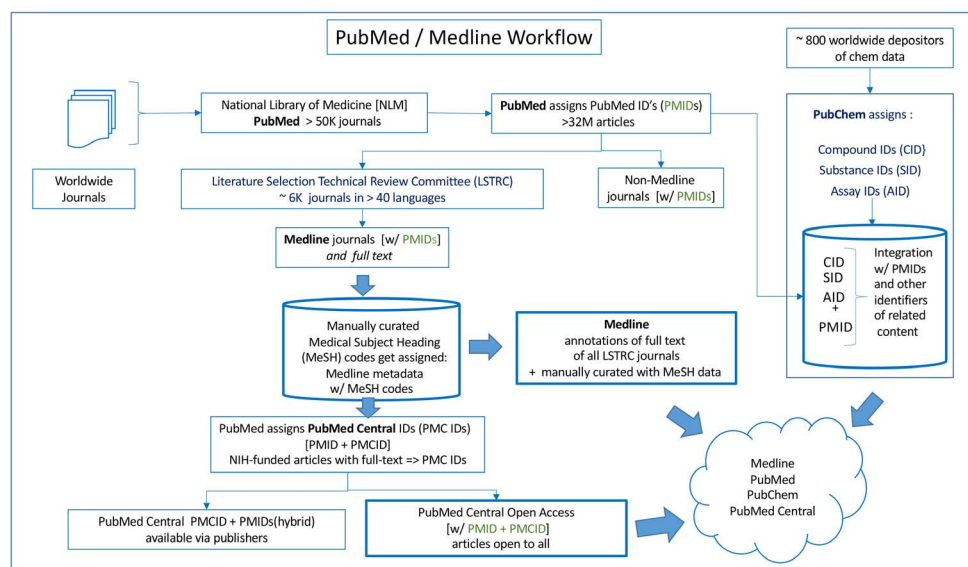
PubMed / Medline Workflow

~ 800 worldwide depositors of chem data

Worldwide Journals

National Library of Medicine [NLM]
PubMed > 50K journals

PubMed assigns PubMed ID's (PMIDs)
>32M articles

PubChem assigns :

Compound IDs (CID}
Substance IDs (SID)
Assay IDs (AID)

Literature Selection Technical Review Committee (LSTRC)
~ 6K journals in > 40 languages

Non-Medline journals [w/ PMIDs]

Medline journals [w/ PMIDs]
and full text

CID
SID
AID
+
PMID

Integration w/ PMIDs and other identifiers of related content

Manually curated
Medical Subject Heading (MeSH) codes get assigned:
Medline metadata
w/ MeSH codes

Medline
annotations of full text
of all LSTRC journals
+ manually curated with MeSH data

PubMed assigns PubMed Central IDs (PMC IDs)
[PMID + PMCID]
NIH-funded articles with full-text => PMC IDs

Medline
PubMed
PubChem
PubMed Central

PubMed Central PMCID + PMIDs(hybrid)
available via publishers

PubMed Central Open Access
[w/ PMID + PMCID]
articles open to all